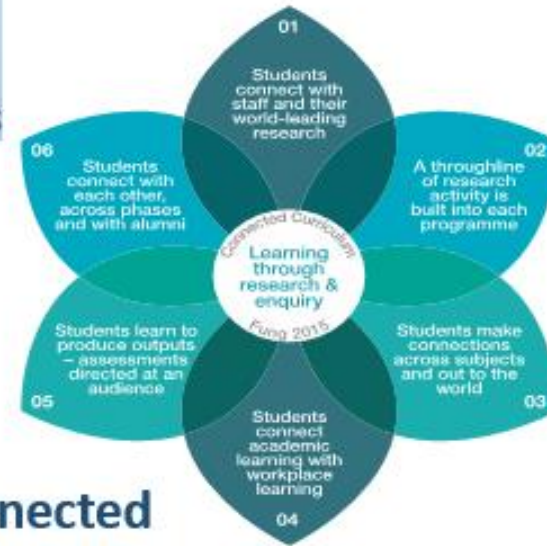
01
Students connect with staff and their world-leading research

02
A throughline of research activity is built into each programme

03
Students make connections across subjects and out to the world

04
Students connect academic learning with workplace learning

05
Students learn to produce outputs – assessments directed at an audience

06
Students connect with each other, across phases and with alumni

Connected Curriculum
Learning through research & enquiry
Fung 2015

nected